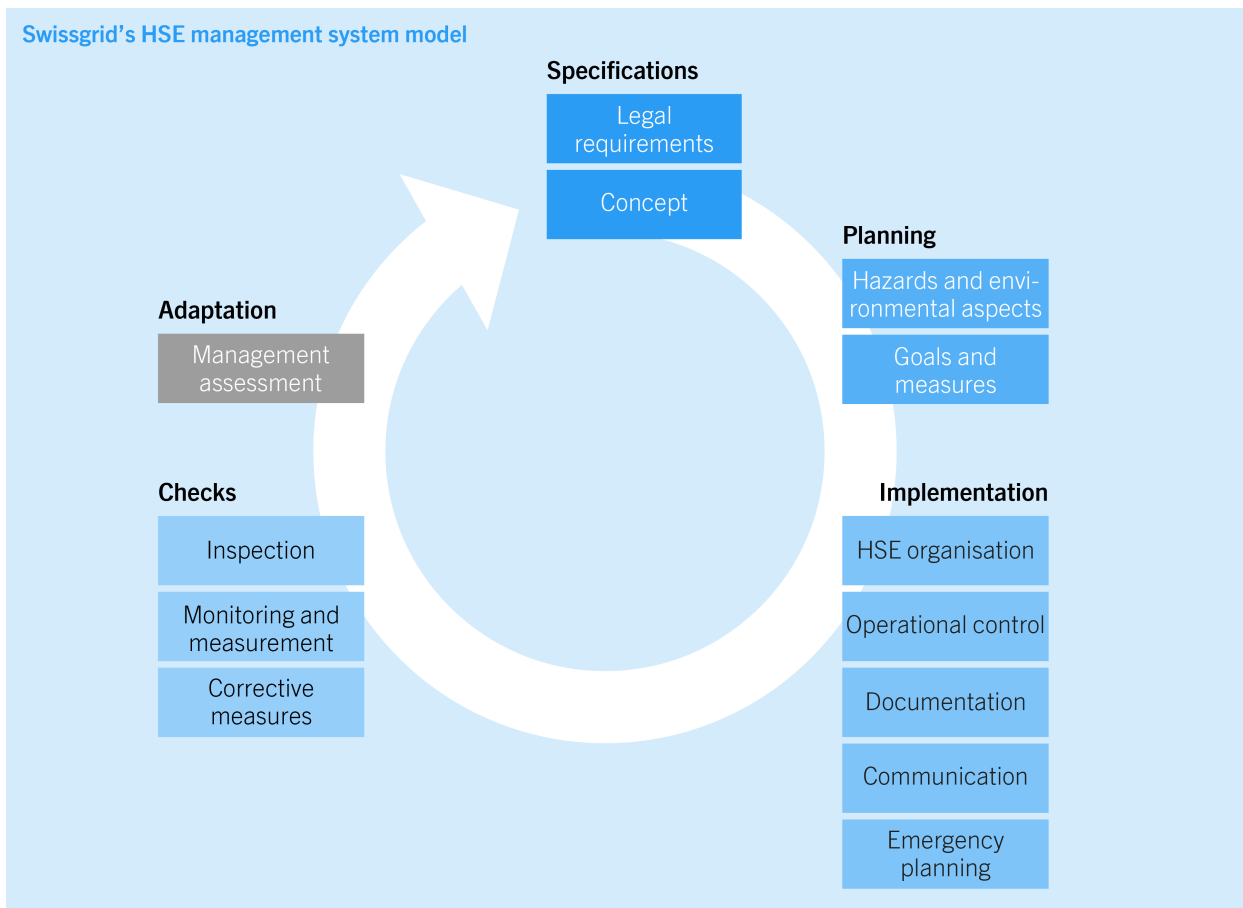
Swissgrid's HSE management system model

Specifications

Legal requirements

Concept

Planning

Hazards and environmental aspects

Goals and measures

Adaptation

Management assessment

Checks

Inspection

Monitoring and measurement

Corrective measures

Implementation

HSE organisation

Operational control

Documentation

Communication

Emergency planning